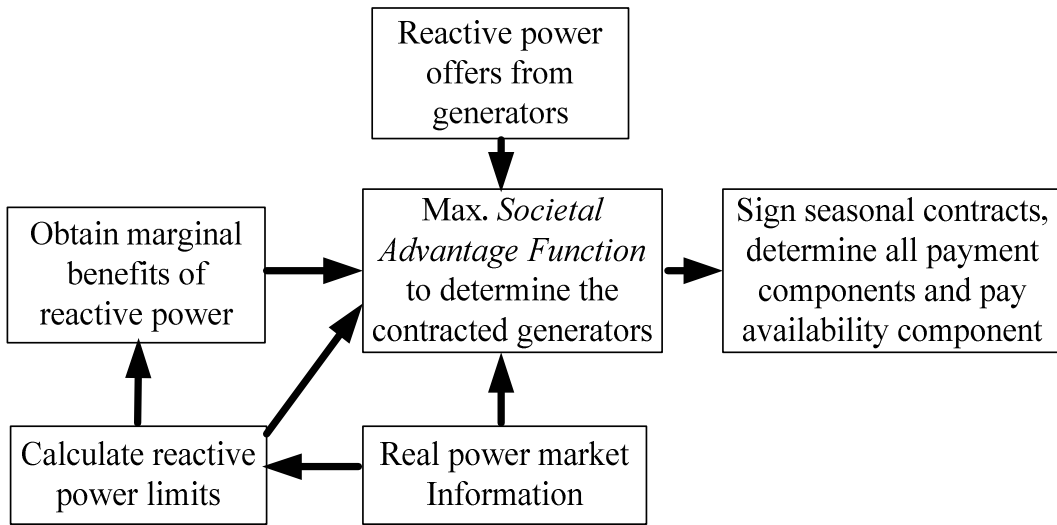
Reactive power offers from generators

Obtain marginal benefits of reactive power

Max. Societal Advantage Function to determine the contracted generators

Sign seasonal contracts, determine all payment components and pay availability component

Calculate reactive power limits

Real power market Information